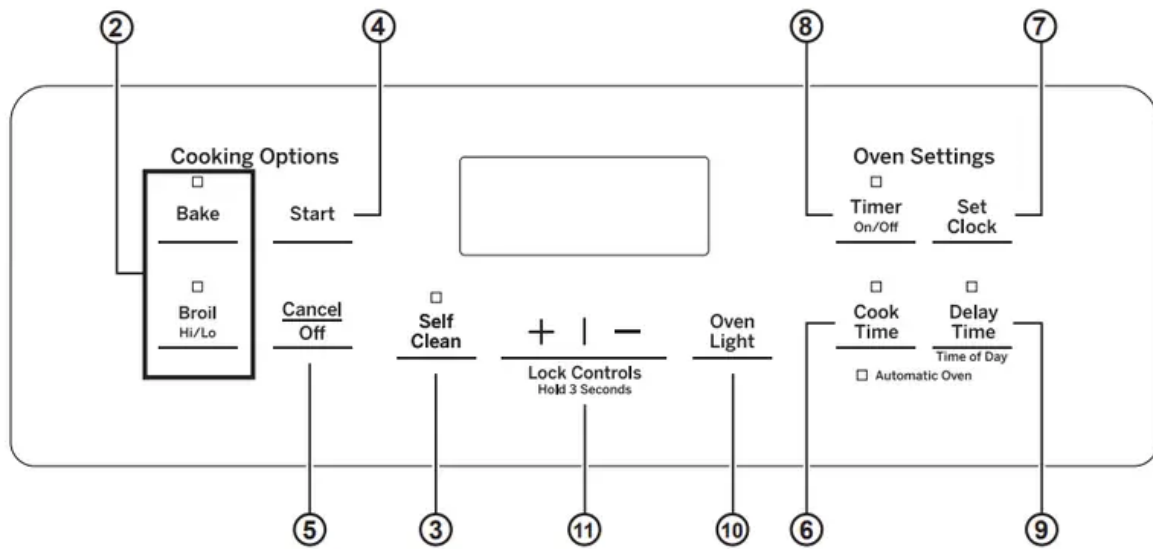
2 4 8 7

Cooking Options

Bake

Start

Broil
Hi/Lo

Cancel
Off

Self Clean

+ | –

Lock Controls
Hold 3 Seconds

Oven Light

Oven Settings

Timer
On/Off

Set Clock

Cook Time

Delay Time
Time of Day

Automatic Oven

5 3 11 10 6 9